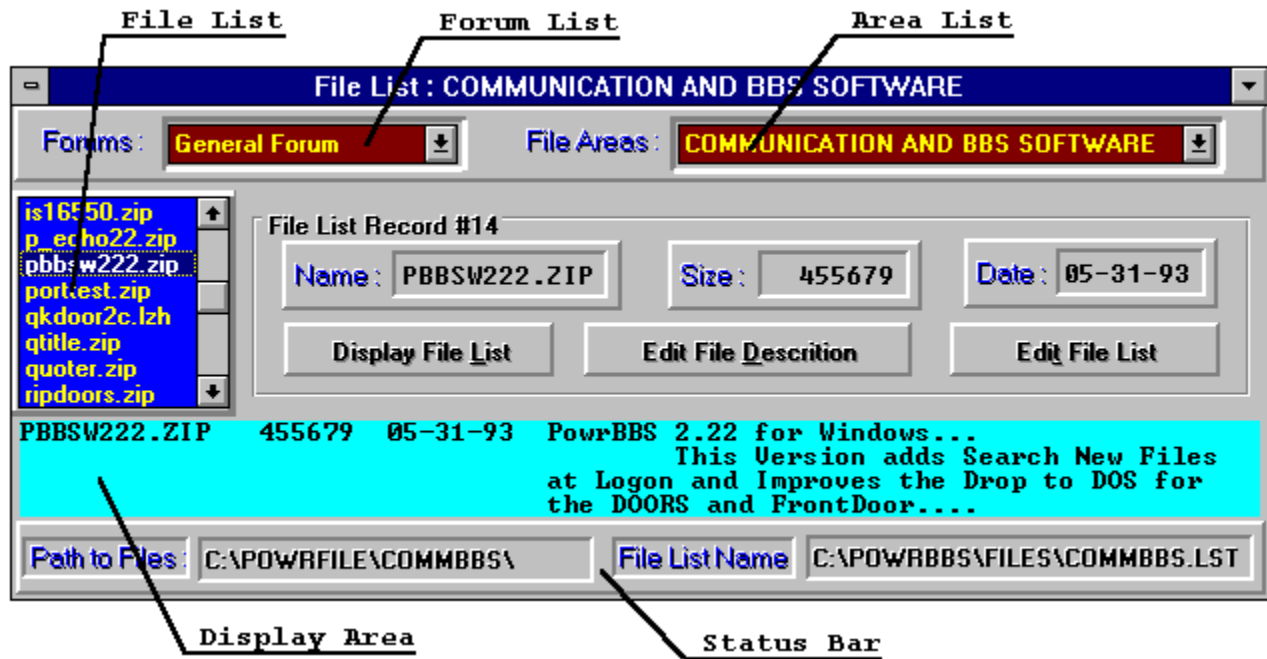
File List

Forum List

Area List

File List : COMMUNICATION AND BBS SOFTWARE

Forums : General Forum

File Areas : COMMUNICATION AND BBS SOFTWARE

is16550.zip
p_echo22.zip
pbbsw222.zip
portest.zip
qkdoor2c.lzh
qtitle.zip
quoter.zip
ripdoors.zip

File List Record #14

Name : PBBSW222.ZIP

Size : 455679

Date : 05-31-93

Display File List

Edit File Descrition

Edit File List

PBBSW222.ZIP 455679 05-31-93 PowrBBS 2.22 for Windows... This Version adds Search New Files at Logon and Improves the Drop to DOS for the DOORS and FrontDoor....

Path to Files : C:\POWRFILE\COMMBBS\

File List Name C:\POWRBBS\FILES\COMMBBS.LST

Display Area

Status Bar